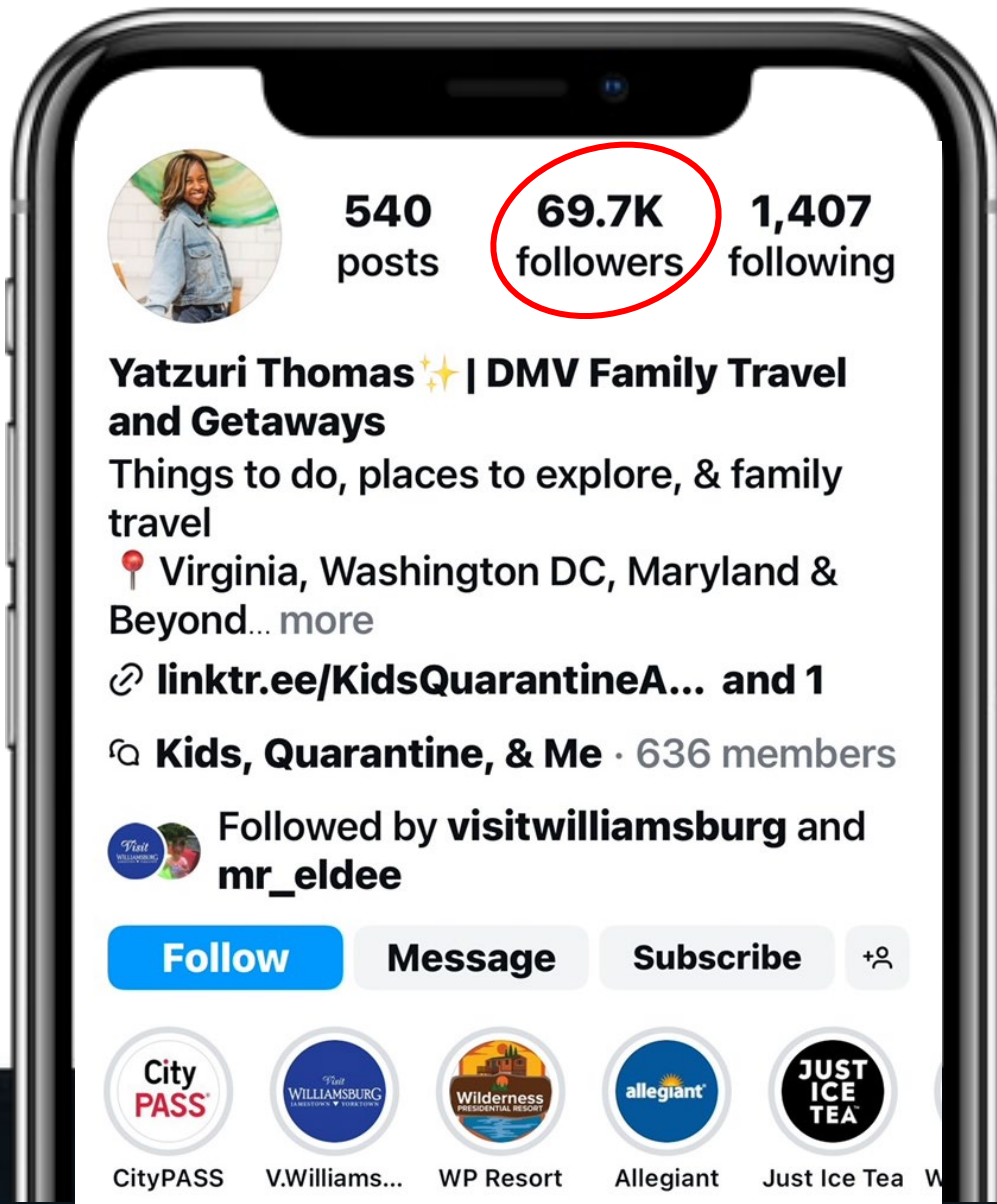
540 posts

69.7K followers

1,407 following

Yatzuri Thomas✨| DMV Family Travel and Getaways

Things to do, places to explore, & family travel

📍 Virginia, Washington DC, Maryland & Beyond... more

linktr.ee/KidsQuarantineA... and 1

Kids, Quarantine, & Me · 636 members

Visit WILLIAMSBURG

Followed by visitwilliamsburg and mr_eldee

Follow

Message

Subscribe

City PASS

CityPASS

Visit WILLIAMSBURG JAMESTOWN YORKTOWN

V.Williams...

Wilderness PRESIDENTIAL RESORT

WP Resort

allegiant

Allegiant

JUST ICE TEA

Just Ice Tea

W